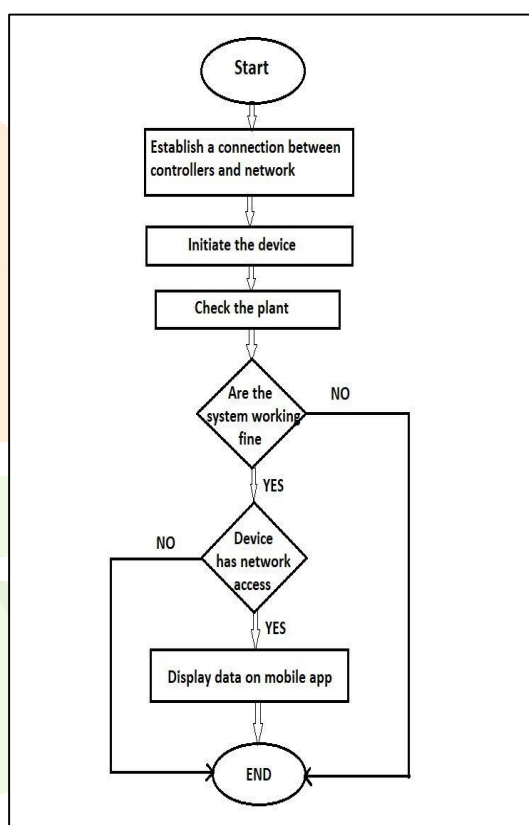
Start

Establish a connection between controllers and network

Initiate the device

Check the plant

Are the system working fine

NO

YES

Device has network access

NO

YES

Display data on mobile app

END